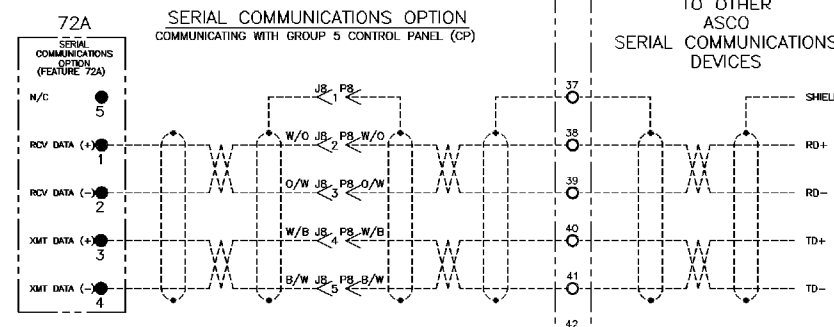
72A

SERIAL COMMUNICATIONS OPTION

COMMUNICATING WITH GROUP 5 CONTROL PANEL (CP)

TO OTHER ASCO SERIAL COMMUNICATIONS DEVICES

SERIAL COMMUNICATIONS OPTION (FEATURE 72A)

N/C 5

RCV DATA (+) 1

RCV DATA (−) 2

XMT DATA (+) 3

XMT DATA (−) 4

J8 1 P8

W/O J8 2 P8 W/O

O/W J8 3 P8 O/W

W/B J8 4 P8 W/B

B/W J8 5 P8 B/W

37

38

39

40

41

42

SHIEL

RD+

RD−

TD+

TD−